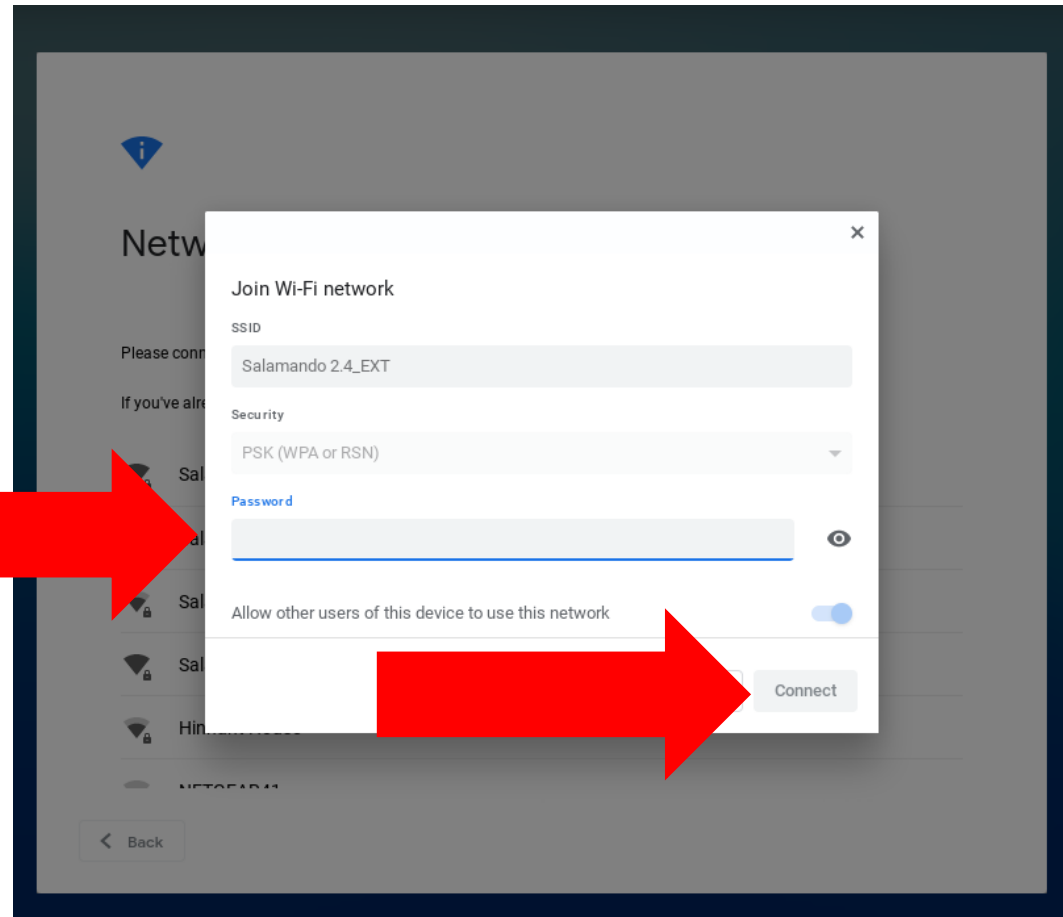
Netw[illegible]

Please conn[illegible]

If you've alre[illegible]

Sal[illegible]

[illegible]al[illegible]

Sal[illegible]

Sal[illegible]

Hi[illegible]

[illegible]

Back

×

Join Wi-Fi network

SSID

Salamando 2.4_EXT

Security

PSK (WPA or RSN)

Password

Allow other users of this device to use this network

Connect